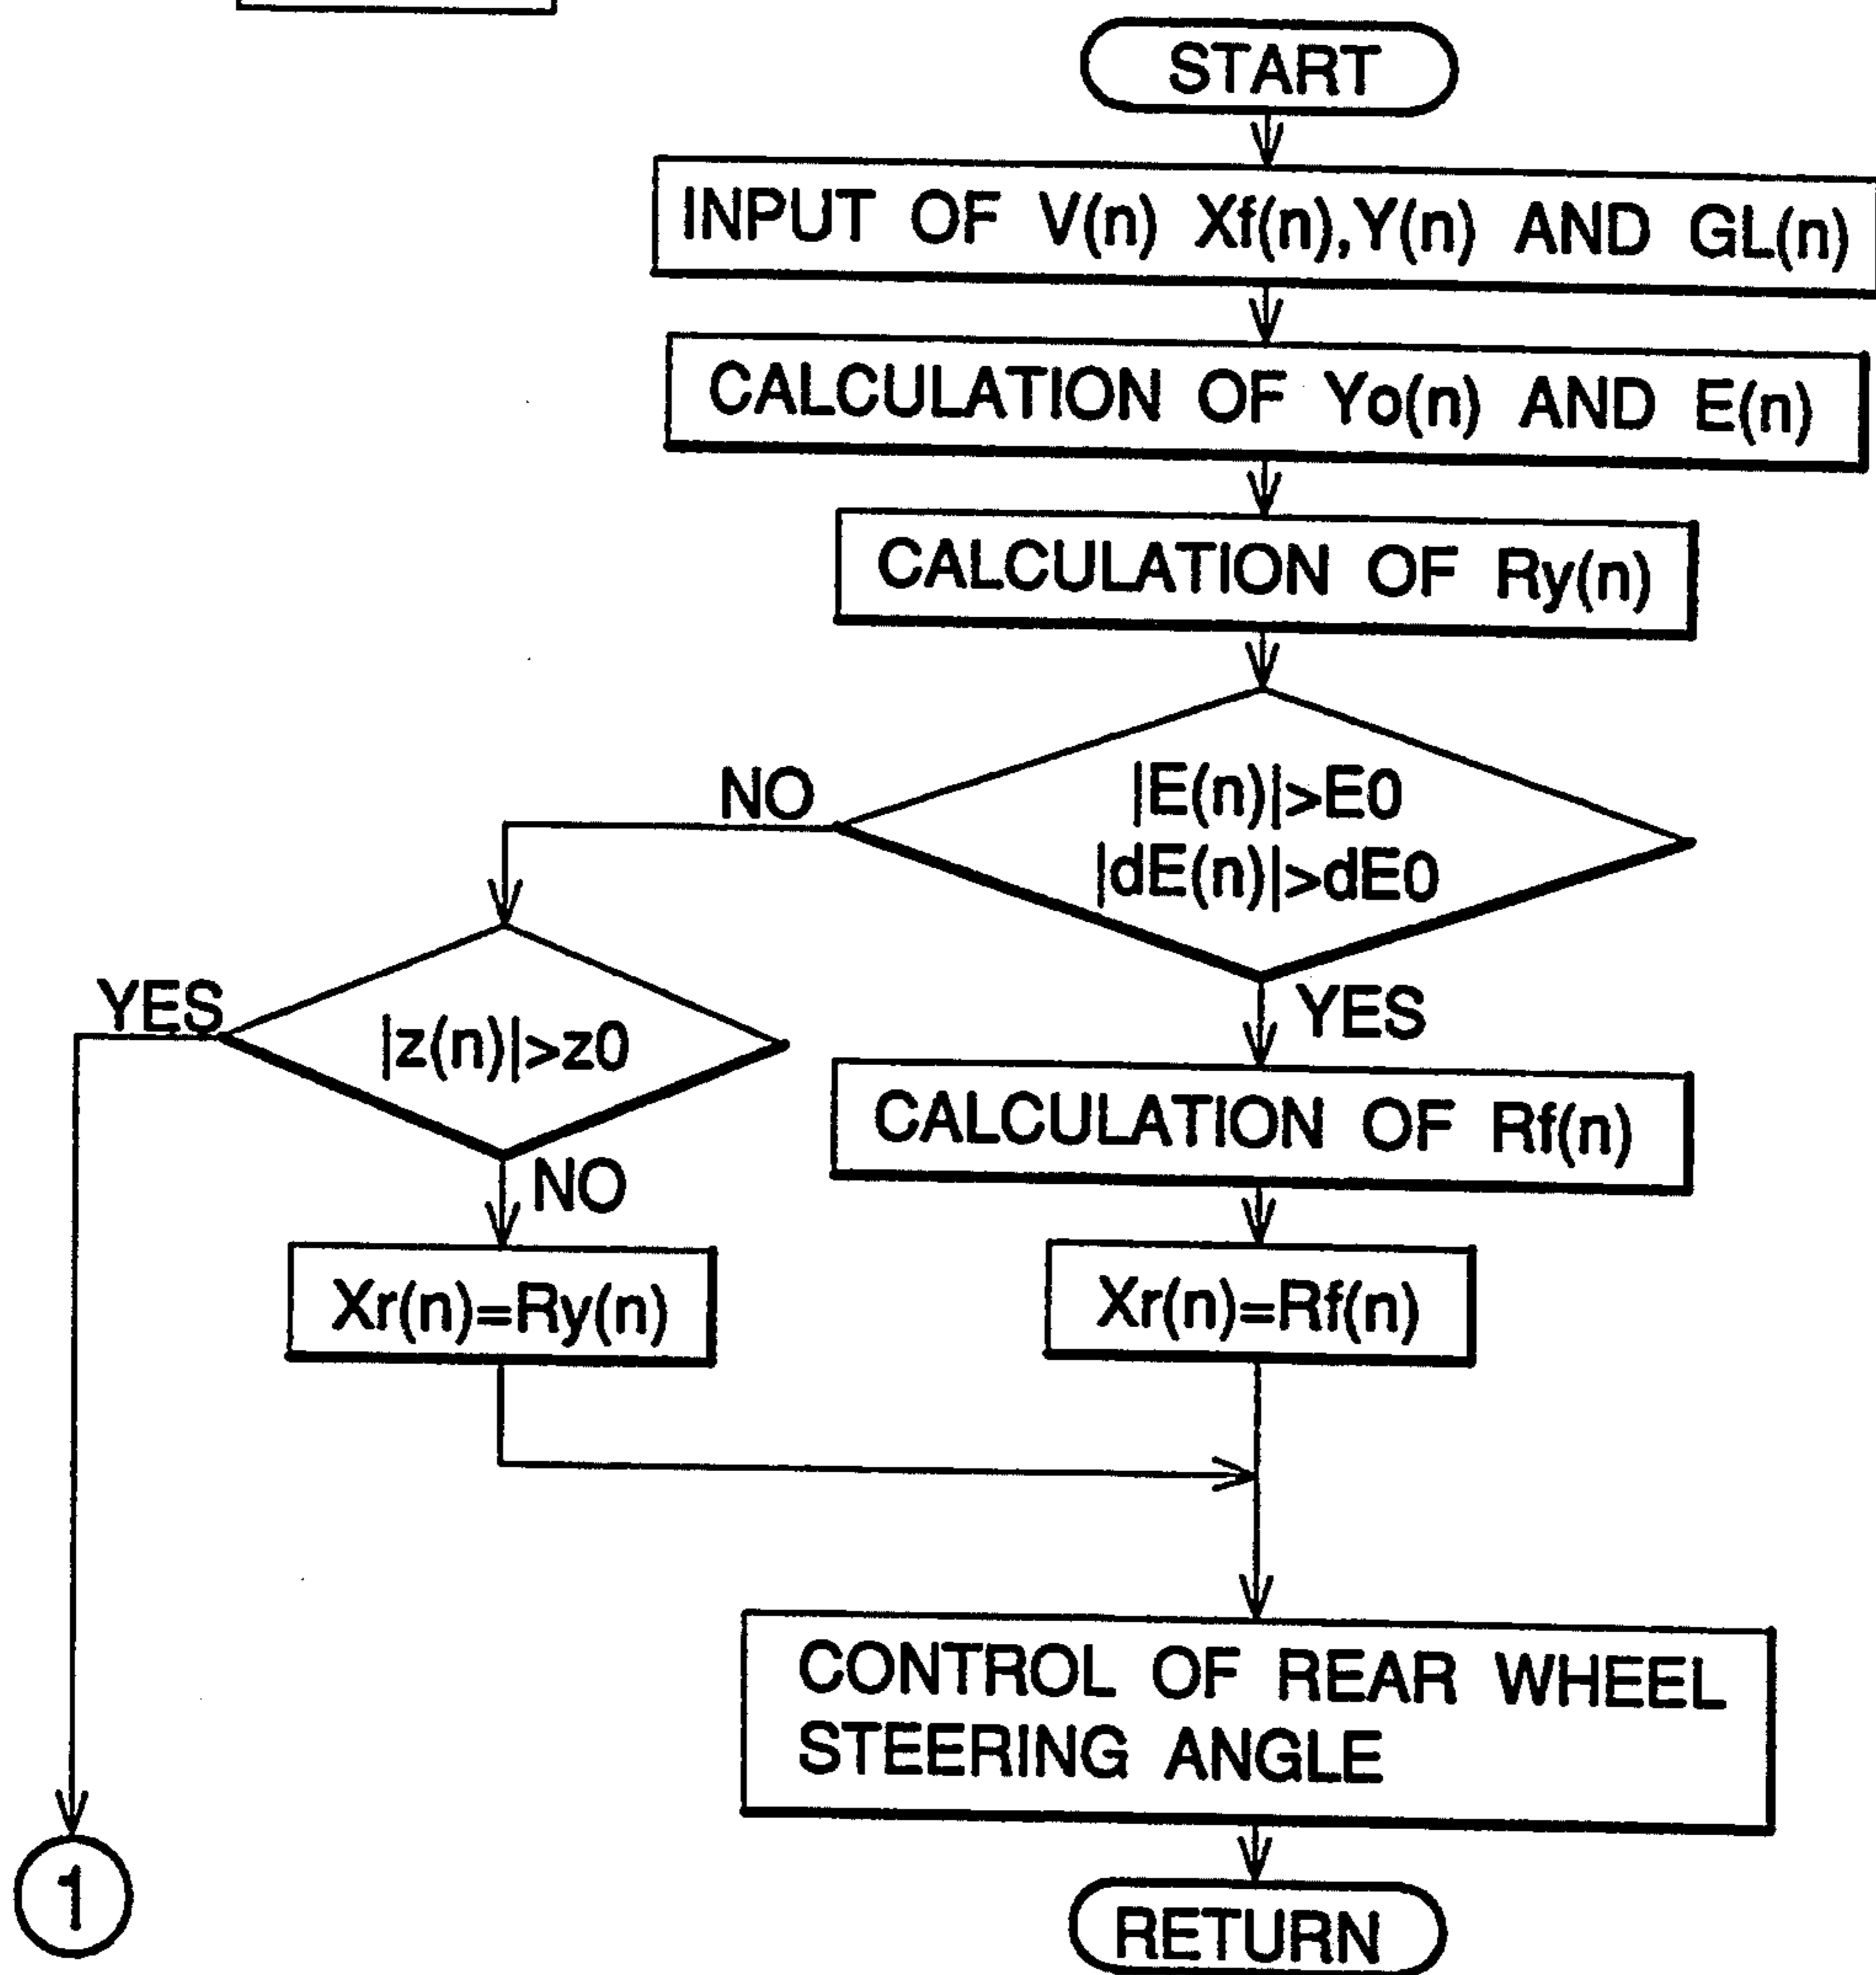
START

INPUT OF V(n) Xf(n),Y(n) AND GL(n)

CALCULATION OF Yo(n) AND E(n)

CALCULATION OF Ry(n)

NO

|E(n)|>E0
|dE(n)|>dE0

YES

$|z(n)|>z0$

NO

CALCULATION OF Rf(n)

Xr(n)=Ry(n)

Xr(n)=Rf(n)

CONTROL OF REAR WHEEL STEERING ANGLE

1

RETURN